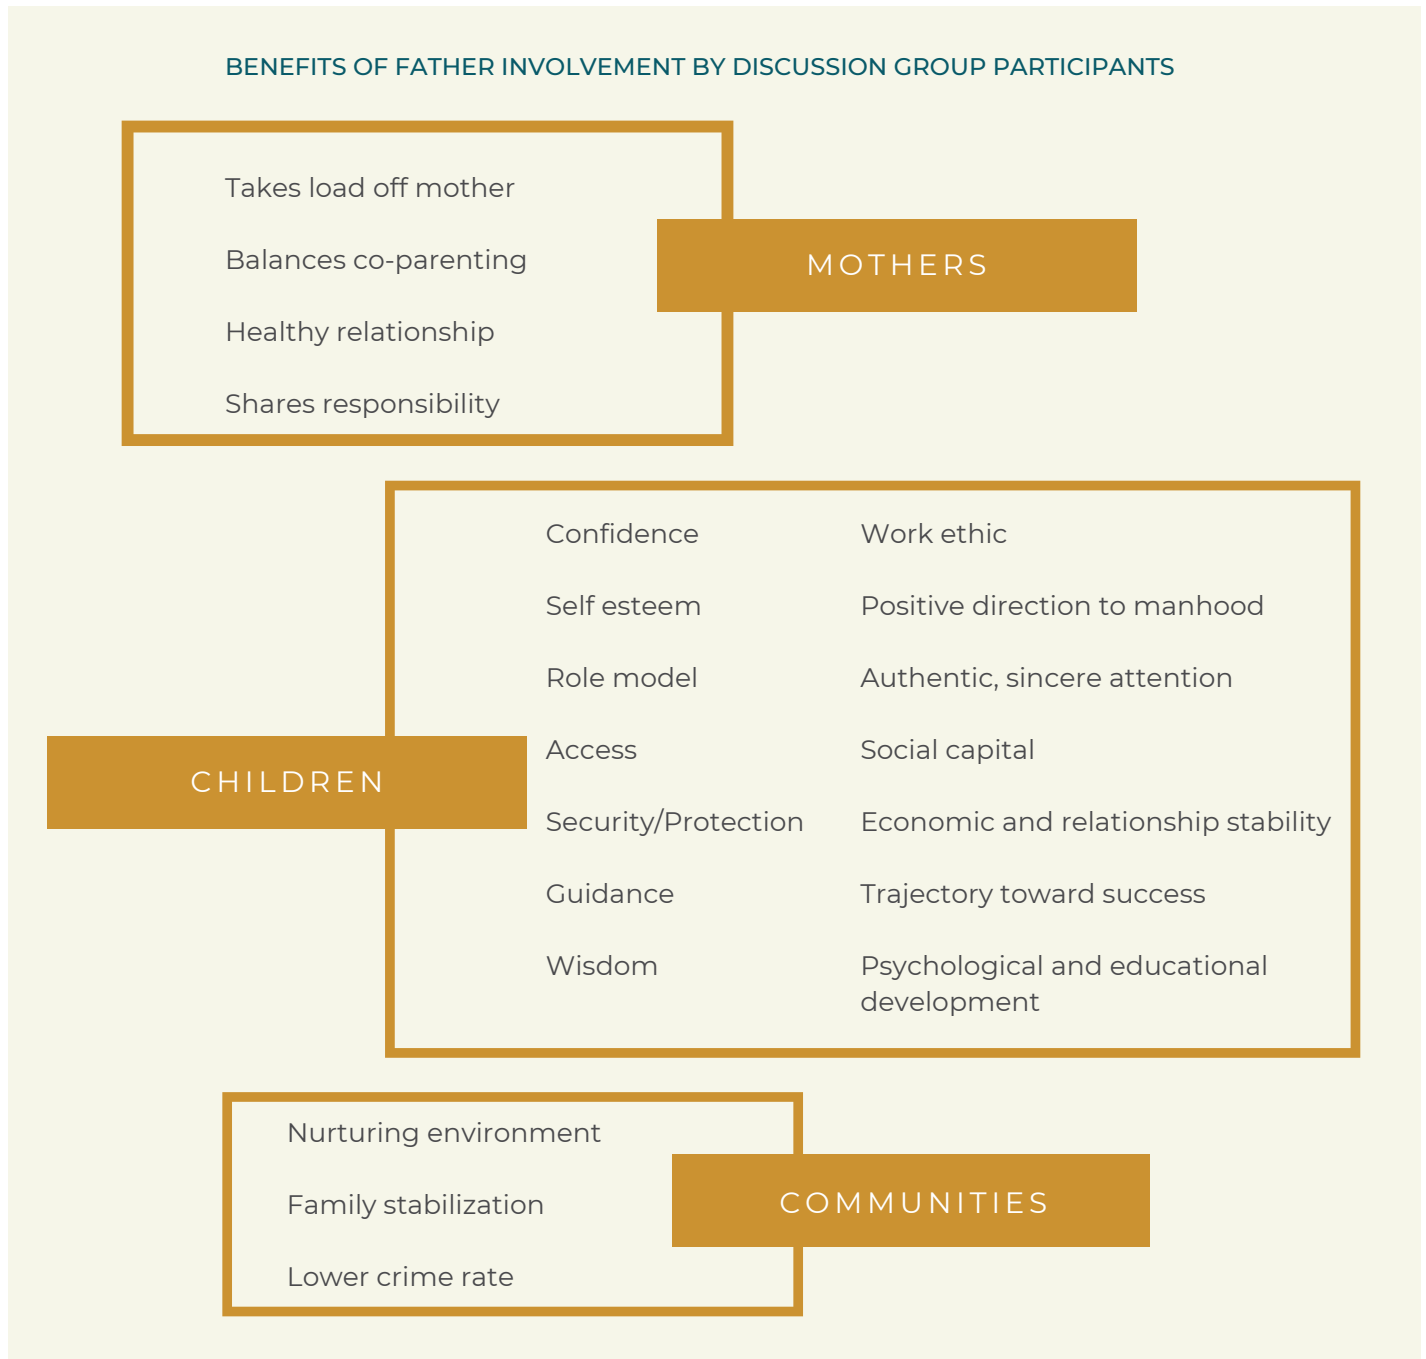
BENEFITS OF FATHER INVOLVEMENT BY DISCUSSION GROUP PARTICIPANTS

Takes load off mother

Balances co-parenting

Healthy relationship

Shares responsibility

MOTHERS

Confidence

Self esteem

Role model

Access

Security/Protection

Guidance

Wisdom

Work ethic

Positive direction to manhood

Authentic, sincere attention

Social capital

Economic and relationship stability

Trajectory toward success

Psychological and educational development

CHILDREN

Nurturing environment

Family stabilization

Lower crime rate

COMMUNITIES